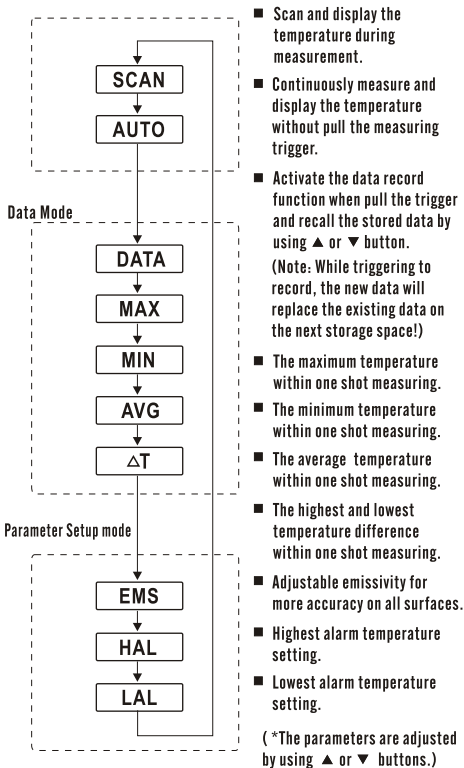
SCAN

AUTO

Data Mode

DATA

MAX

MIN

AVG

△T

Parameter Setup mode

EMS

HAL

LAL

■ Scan and display the temperature during measurement.

■ Continuously measure and display the temperature without pull the measuring trigger.

■ Activate the data record function when pull the trigger and recall the stored data by using ▲ or ▼ button.
(Note: While triggering to record, the new data will replace the existing data on the next storage space!)

■ The maximum temperature within one shot measuring.

■ The minimum temperature within one shot measuring.

■ The average temperature within one shot measuring.

■ The highest and lowest temperature difference within one shot measuring.

■ Adjustable emissivity for more accuracy on all surfaces.

■ Highest alarm temperature setting.

■ Lowest alarm temperature setting.

( *The parameters are adjusted by using ▲ or ▼ buttons.)